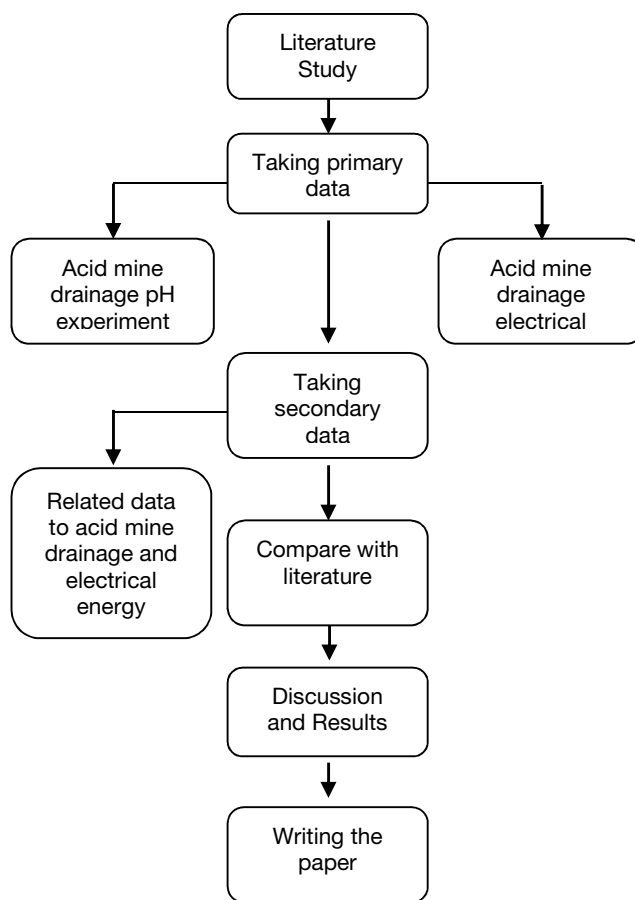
Literature Study

Taking primary data

Acid mine drainage pH experiment

Acid mine drainage electrical

Taking secondary data

Related data to acid mine drainage and electrical energy

Compare with literature

Discussion and Results

Writing the paper